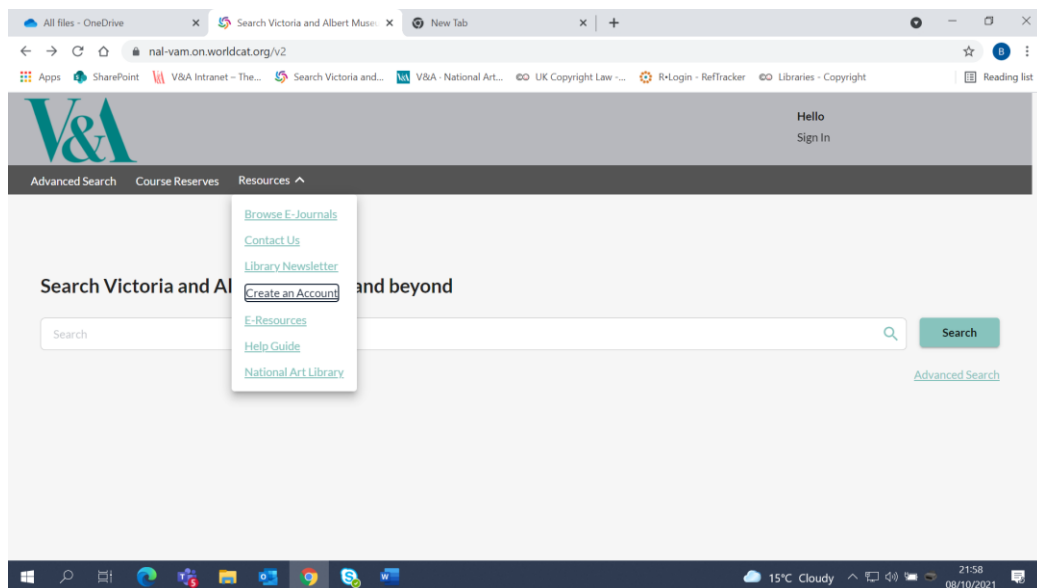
All files - OneDrive ×
Search Victoria and Albert Muse ×
New Tab ×
+

nal-vam.on.worldcat.org/v2

Apps SharePoint V&A Intranet – The... Search Victoria and... V&A - National Art... UK Copyright Law -... R•Login - RefTracker Libraries - Copyright
Reading list

V&A

Hello
Sign In

Advanced Search Course Reserves Resources ^

Browse E-Journals
Contact Us
Library Newsletter
Create an Account
E-Resources
Help Guide
National Art Library

Search Victoria and Al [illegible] and beyond

Search
Search

Advanced Search

15°C Cloudy
21:58
08/10/2021